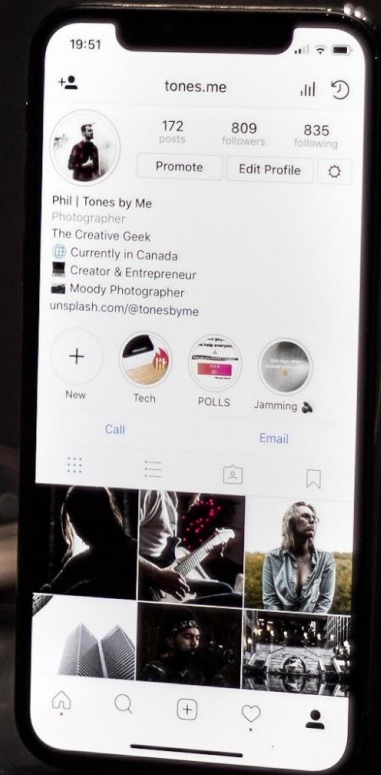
19:51

tones.me

172
posts

809
followers

835
following

Promote

Edit Profile

Phil | Tones by Me
Photographer
The Creative Geek
🌐 Currently in Canada
💻 Creator & Entrepreneur
📷 Moody Photographer
unsplash.com/@tonesbyme

New

Tech

POLLS

Jamming 🔈

Call

Email